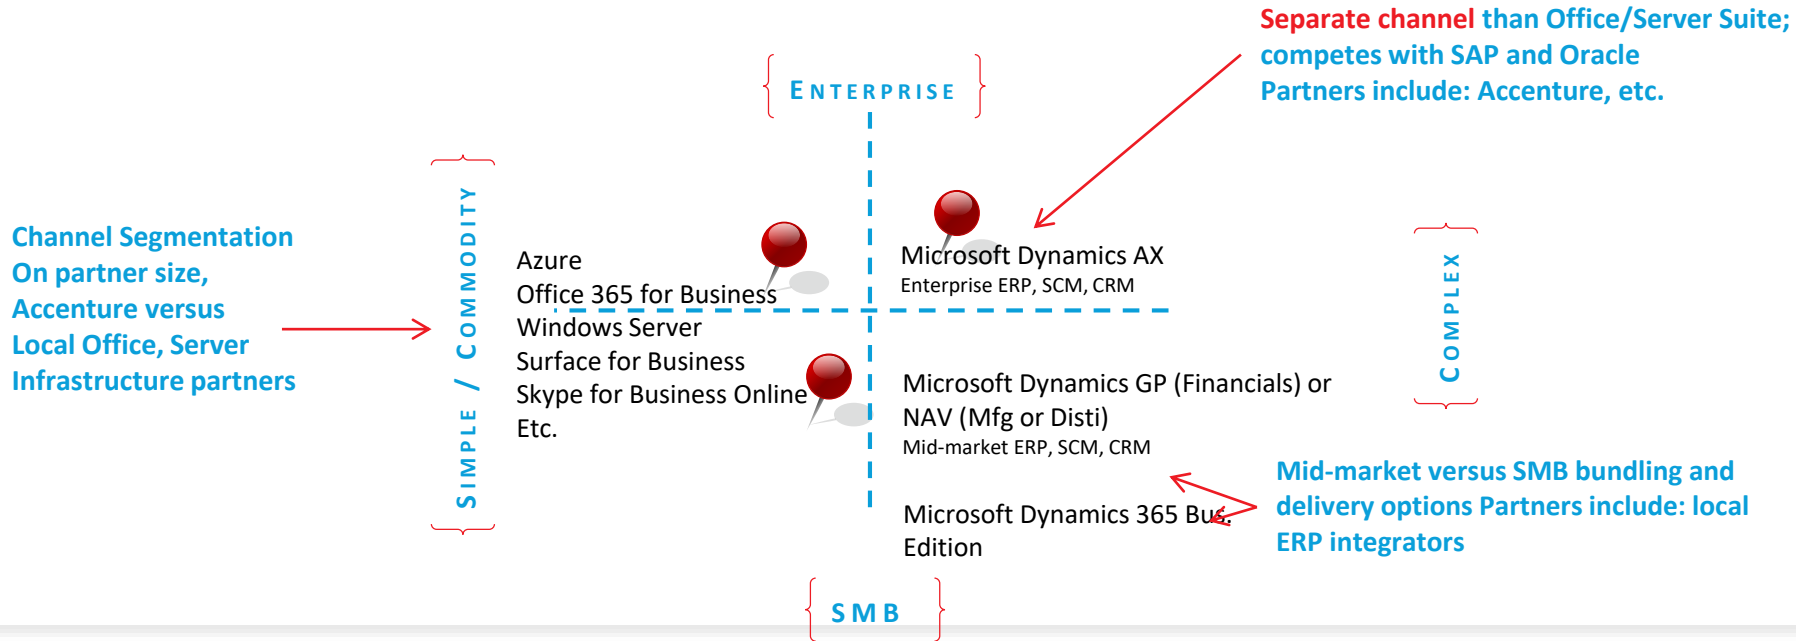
Separate channel than Office/Server Suite; competes with SAP and Oracle Partners include: Accenture, etc.

ENTERPRISE

Channel Segmentation On partner size, Accenture versus Local Office, Server Infrastructure partners

SIMPLE / COMMODITY

Azure
Office 365 for Business
Windows Server
Surface for Business
Skype for Business Online
Etc.

Microsoft Dynamics AX
Enterprise ERP, SCM, CRM

COMPLEX

Microsoft Dynamics GP (Financials) or NAV (Mfg or Disti)
Mid-market ERP, SCM, CRM

Mid-market versus SMB bundling and delivery options Partners include: local ERP integrators

Microsoft Dynamics 365 Bus. Edition

SMB